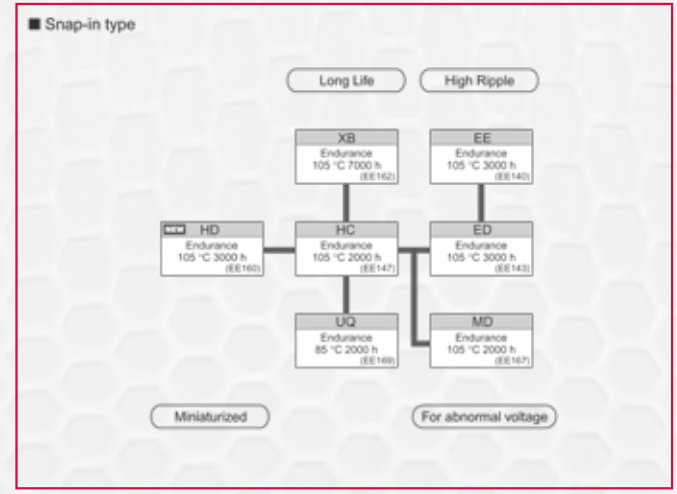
■ Snap-in type

Long Life

High Ripple

XB
Endurance
105 °C 7000 h
(EE162)

EE
Endurance
105 °C 3000 h
(EE140)

HD
Endurance
105 °C 3000 h
(EE160)

HC
Endurance
105 °C 2000 h
(EE147)

ED
Endurance
105 °C 3000 h
(EE143)

UQ
Endurance
85 °C 2000 h
(EE169)

MD
Endurance
105 °C 2000 h
(EE167)

Miniaturized

For abnormal voltage